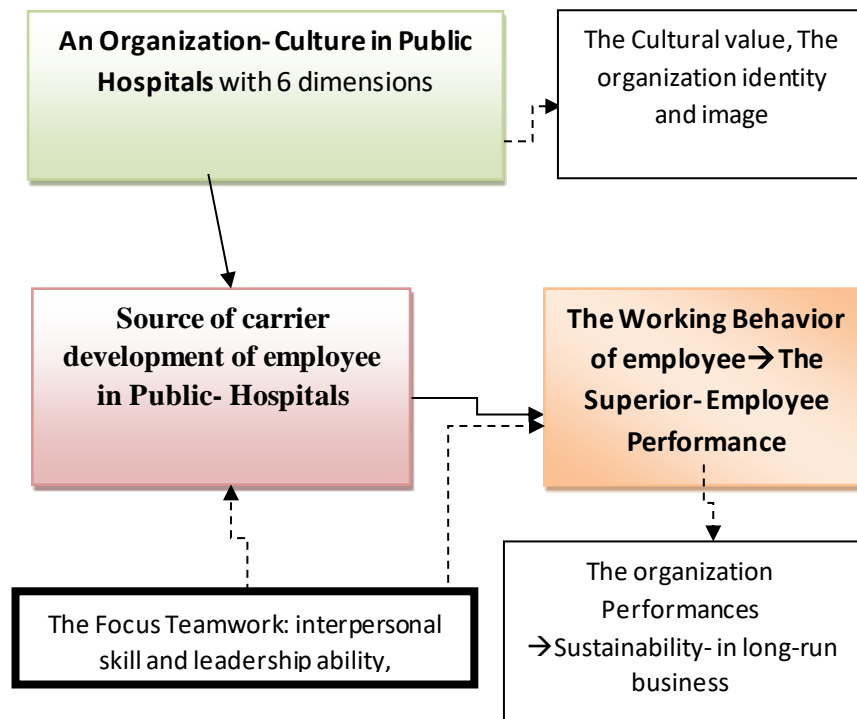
**An Organization- Culture in Public Hospitals** with 6 dimensions

The Cultural value, The organization identity and image

**Source of carrier development of employee in Public- Hospitals**

**The Working Behavior of employee→The Superior- Employee Performance**

The Focus Teamwork: interpersonal skill and leadership ability,

The organization Performances →Sustainability- in long-run business